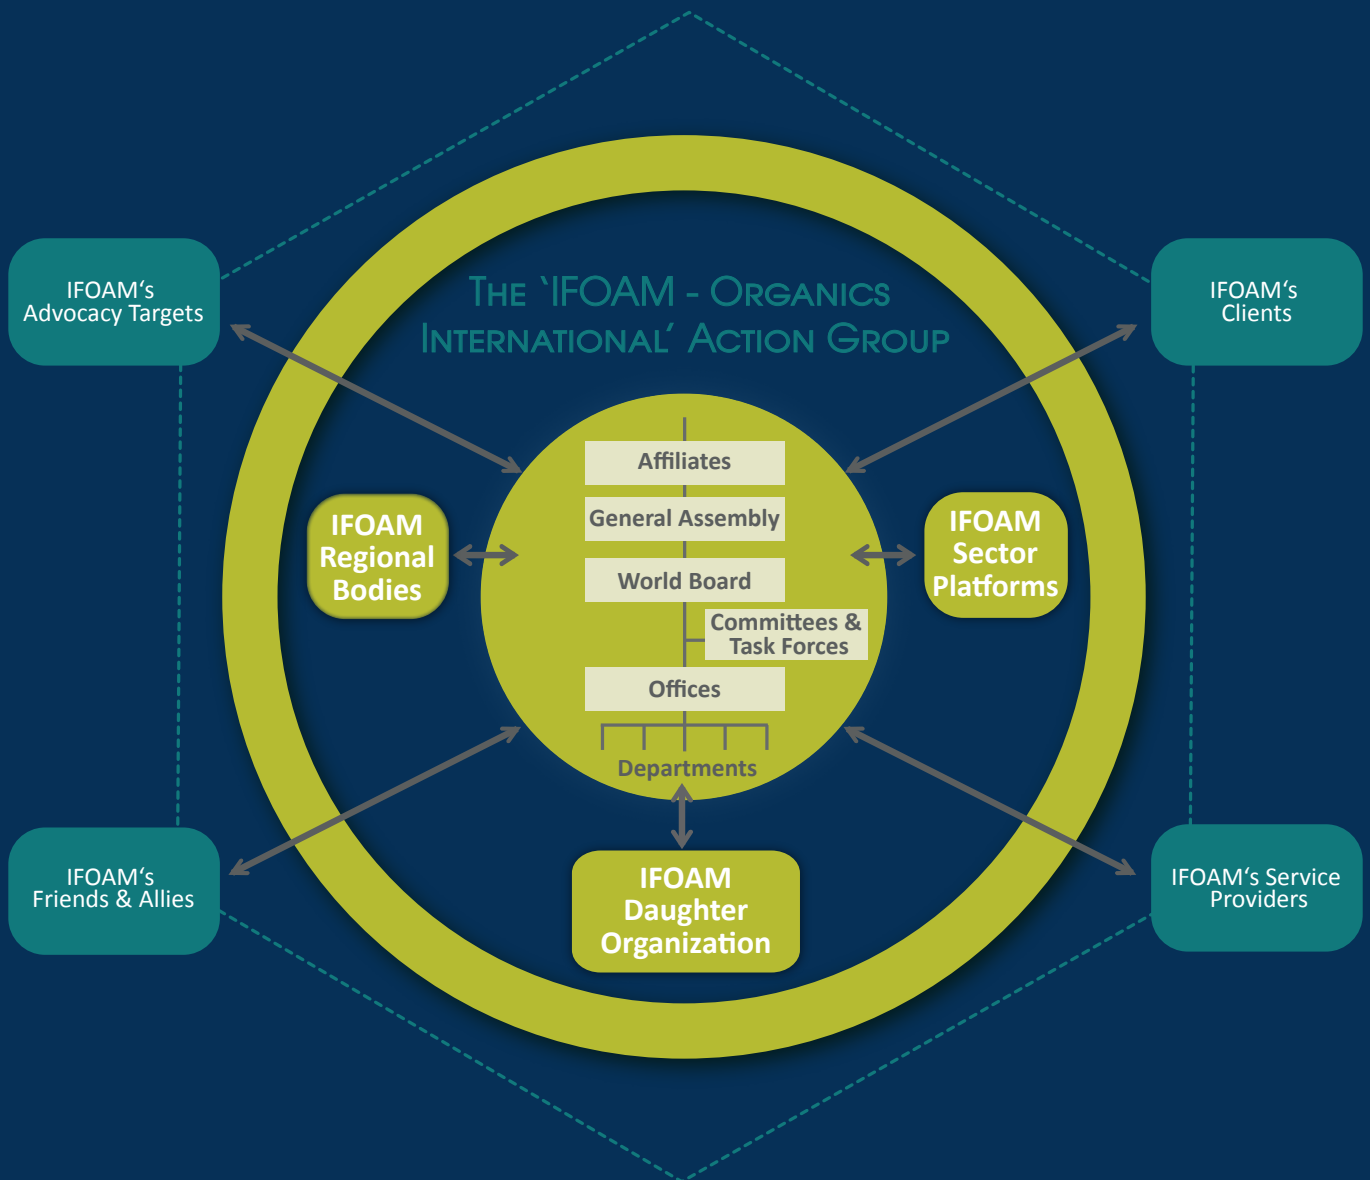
IFOAM's Advocacy Targets

IFOAM's Clients

The 'IFOAM - Organics International' Action Group

Affiliates

General Assembly

World Board

Committees & Task Forces

Offices

Departments

IFOAM Regional Bodies

IFOAM Sector Platforms

IFOAM Daughter Organization

IFOAM's Friends & Allies

IFOAM's Service Providers